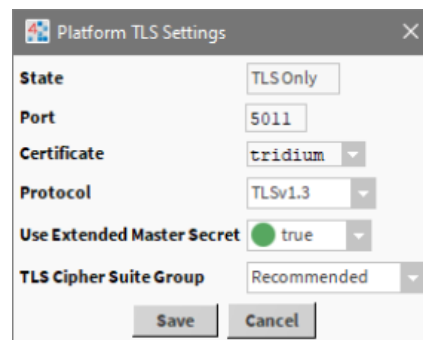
Platform TLS Settings

| | |
|---|---|
| State | TLS Only |
| Port | 5011 |
| Certificate | tridium |
| Protocol | TLSv1.3 |
| Use Extended Master Secret | true |
| TLS Cipher Suite Group | Recommended |

Save Cancel